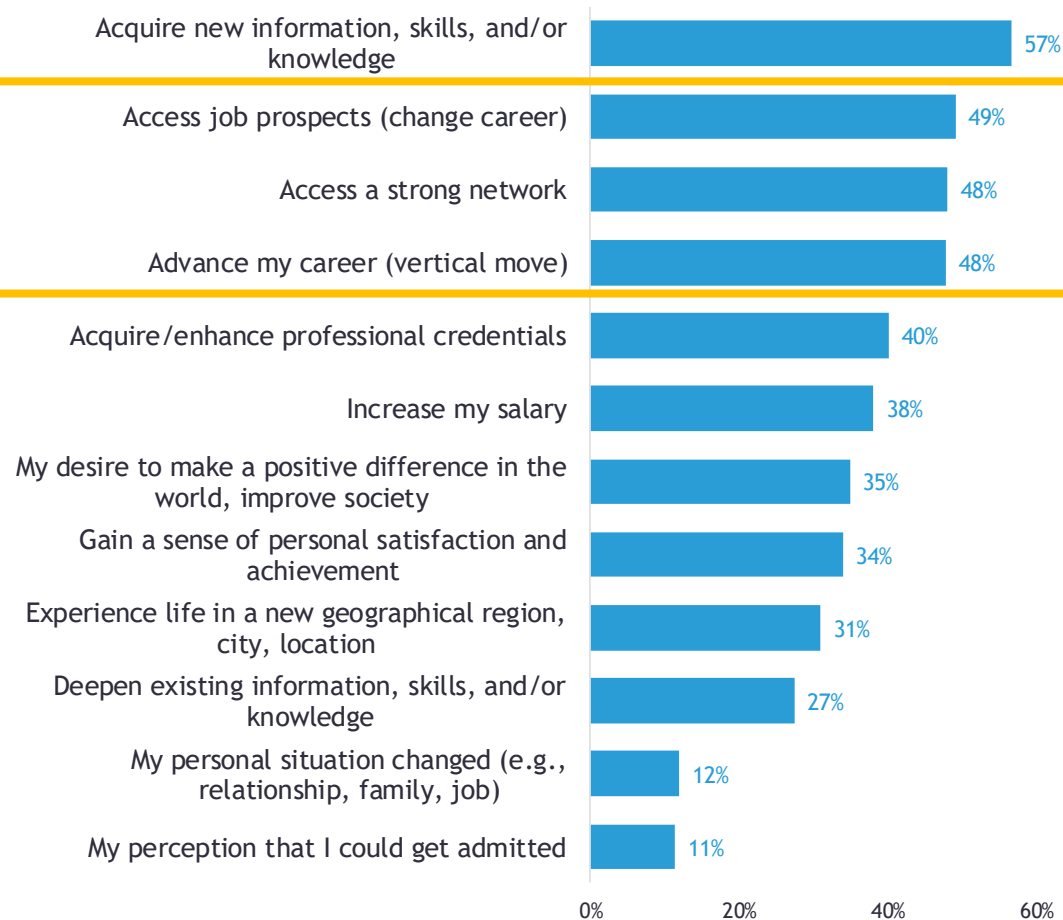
| | |
|---|---|
| Acquire new information, skills, and/or knowledge | 57% |
| Access job prospects (change career) | 49% |
| Access a strong network | 48% |
| Advance my career (vertical move) | 48% |
| Acquire/enhance professional credentials | 40% |
| Increase my salary | 38% |
| My desire to make a positive difference in the world, improve society | 35% |
| Gain a sense of personal satisfaction and achievement | 34% |
| Experience life in a new geographical region, city, location | 31% |
| Deepen existing information, skills, and/or knowledge | 27% |
| My personal situation changed (e.g., relationship, family, job) | 12% |
| My perception that I could get admitted | 11% |

0% 20% 40% 60%